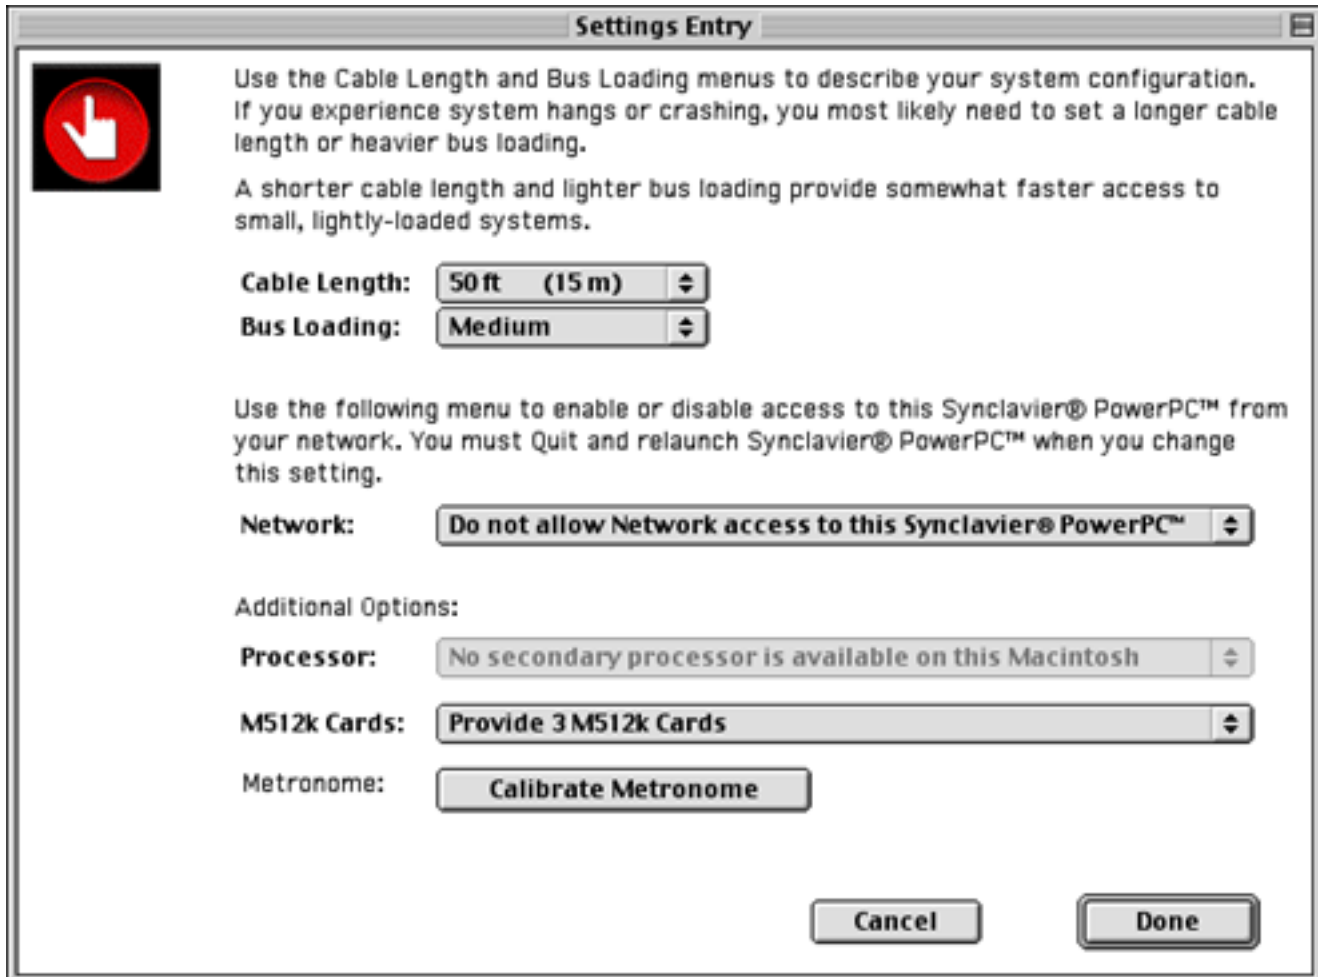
Settings Entry

Use the Cable Length and Bus Loading menus to describe your system configuration. If you experience system hangs or crashing, you most likely need to set a longer cable length or heavier bus loading.

A shorter cable length and lighter bus loading provide somewhat faster access to small, lightly-loaded systems.

Cable Length: 50 ft (15 m)
Bus Loading: Medium

Use the following menu to enable or disable access to this Synclavier® PowerPC™ from your network. You must Quit and relaunch Synclavier® PowerPC™ when you change this setting.

Network: Do not allow Network access to this Synclavier® PowerPC™

Additional Options:

Processor: No secondary processor is available on this Macintosh

M512k Cards: Provide 3 M512k Cards

Metronome: Calibrate Metronome

Cancel

Done